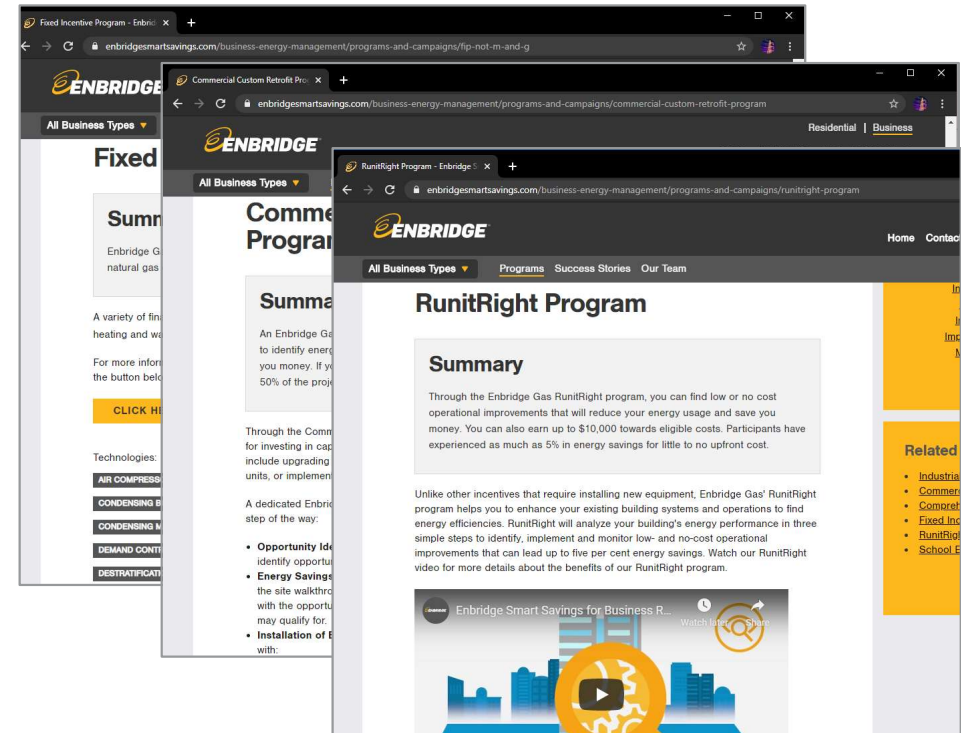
Fixed Incentive Program - Enbrid ×

enbridgesmartsavings.com/business-energy-management/programs-and-campaigns/fip-not-m-and-g

ENBRIDGE

All Business Types ▼

Fixed

Summ

Enbridge G natural gas

A variety of fin heating and wa

For more infor the button belo

CLICK H

Technologies:

AIR COMPRESS

CONDENSING B

CONDENSING M

DEMAND CONT

DESTRATIFICAT

Commercial Custom Retrofit Pro ×

enbridgesmartsavings.com/business-energy-management/programs-and-campaigns/commercial-custom-retrofit-program

Residential | Business

ENBRIDGE

All Business Types ▼

Comme Progra

Summa

An Enbridge Ga to identify energ you money. If y 50% of the proj

Through the Comm for investing in cap include upgrading units, or implemen

A dedicated Enbri step of the way:

• Opportunity Ide identify opportu
• Energy Savings the site walkthro with the opportu may qualify for.
• Installation of E with:

RunitRight Program - Enbridge ×

enbridgesmartsavings.com/business-energy-management/programs-and-campaigns/runitright-program

ENBRIDGE

Home Contac

All Business Types ▼ Programs Success Stories Our Team

RunitRight Program

Summary

Through the Enbridge Gas RunitRight program, you can find low or no cost operational improvements that will reduce your energy usage and save you money. You can also earn up to $10,000 towards eligible costs. Participants have experienced as much as 5% in energy savings for little to no upfront cost.

Unlike other incentives that require installing new equipment, Enbridge Gas' RunitRight program helps you to enhance your existing building systems and operations to find energy efficiencies. RunitRight will analyze your building's energy performance in three simple steps to identify, implement and monitor low- and no-cost operational improvements that can lead up to five per cent energy savings. Watch our RunitRight video for more details about the benefits of our RunitRight program.

Enbridge Smart Savings for Business R...

Watch later Share

In
In
Imp
M

Related

• Industria
• Commerc
• Compreh
• Fixed Inc
• RunitRig
• School E